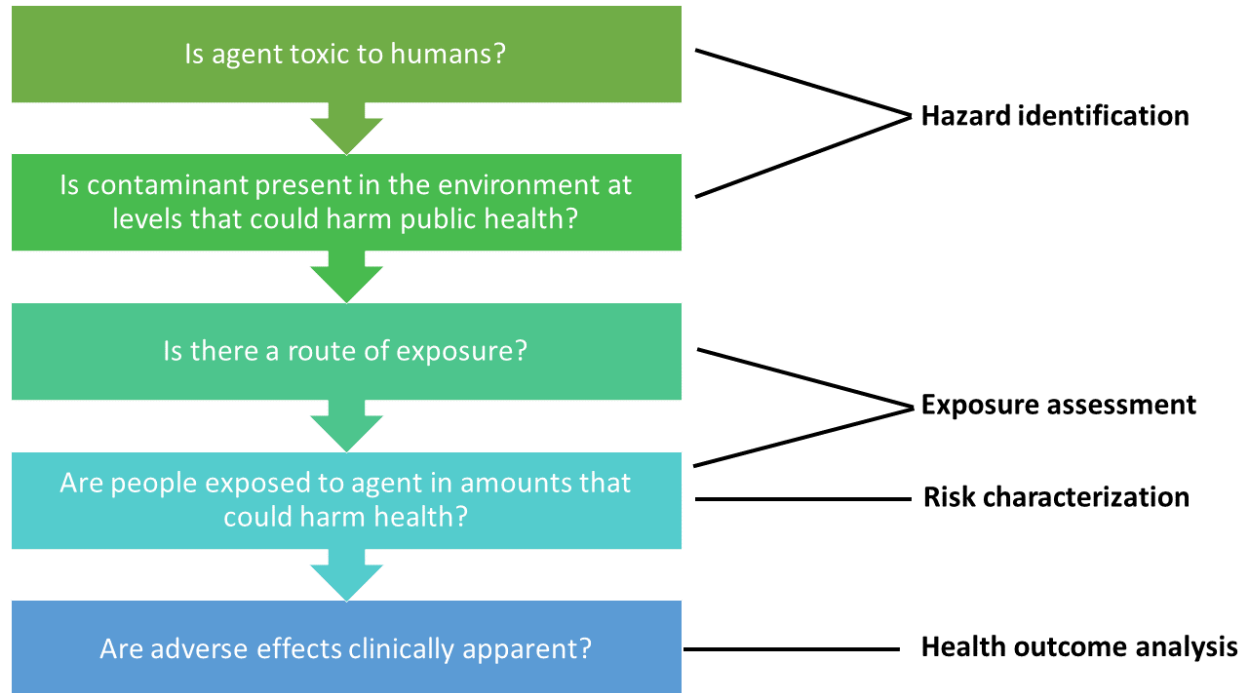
Is agent toxic to humans?

Hazard identification

Is contaminant present in the environment at levels that could harm public health?

Is there a route of exposure?

Exposure assessment

Are people exposed to agent in amounts that could harm health?

Risk characterization

Are adverse effects clinically apparent?

Health outcome analysis